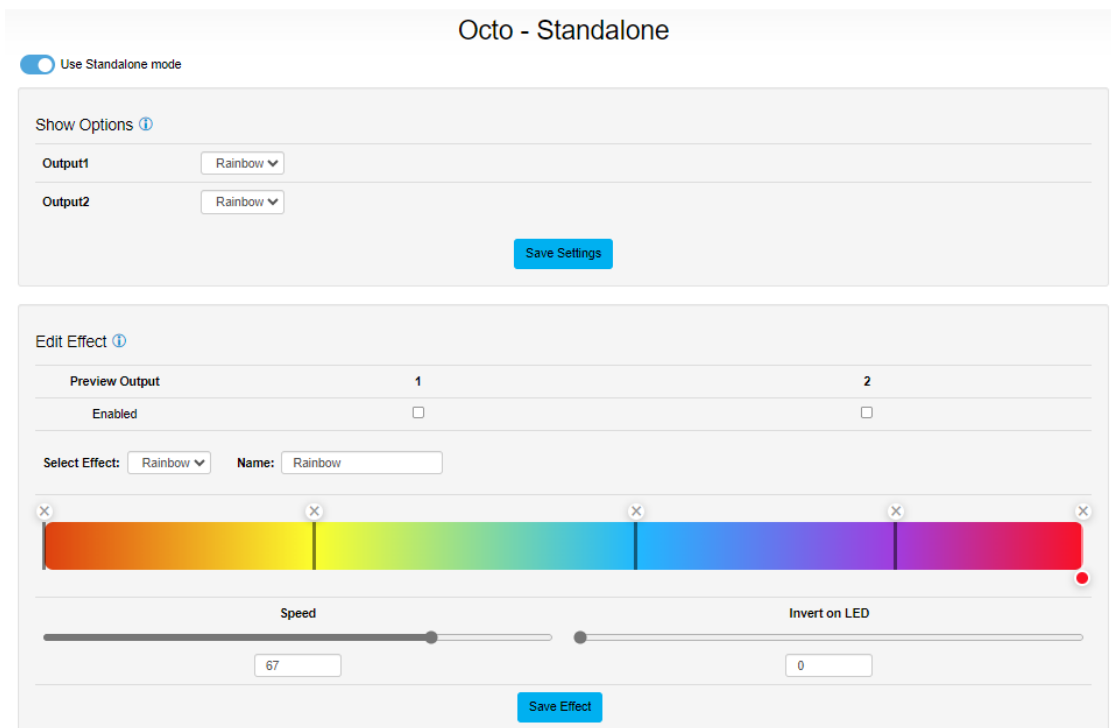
Octo - Standalone

Use Standalone mode

Show Options ⓘ

| | |
|---|---|
| Output1 | Rainbow |
| Output2 | Rainbow |

Save Settings

Edit Effect ⓘ

| Preview Output | 1 | 2 |
|---|---|---|
| Enabled | ☐ | ☐ |

Select Effect: Rainbow Name: Rainbow

Speed

67

Invert on LED

0

Save Effect